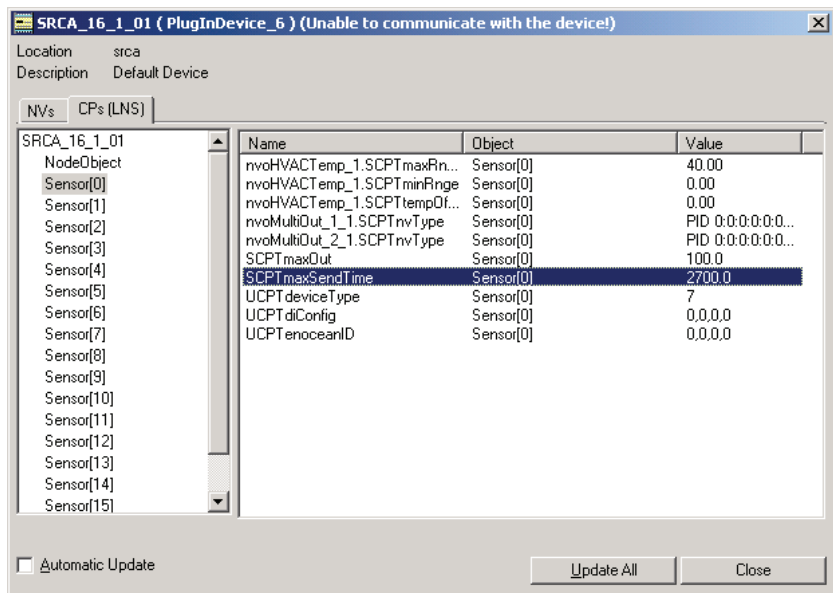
SRCA_16_1_01 ( PlugInDevice_6 ) (Unable to communicate with the device!)

Location srca
Description Default Device

NVs CPs (LNS)

SRCA_16_1_01
NodeObject
Sensor[0]
Sensor[1]
Sensor[2]
Sensor[3]
Sensor[4]
Sensor[5]
Sensor[6]
Sensor[7]
Sensor[8]
Sensor[9]
Sensor[10]
Sensor[11]
Sensor[12]
Sensor[13]
Sensor[14]
Sensor[15]

| Name | Object | Value |
|---|---|---|
| nvoHVACTemp_1.SCPTmaxRn... | Sensor[0] | 40.00 |
| nvoHVACTemp_1.SCPTminRnge | Sensor[0] | 0.00 |
| nvoHVACTemp_1.SCPTtempOf... | Sensor[0] | 0.00 |
| nvoMultiOut_1_1.SCPTnvType | Sensor[0] | PID 0:0:0:0:0:0... |
| nvoMultiOut_2_1.SCPTnvType | Sensor[0] | PID 0:0:0:0:0:0... |
| SCPTmaxOut | Sensor[0] | 100.0 |
| SCPTmaxSendTime | Sensor[0] | 2700.0 |
| UCPTdeviceType | Sensor[0] | 7 |
| UCPTdiConfig | Sensor[0] | 0,0,0,0 |
| UCPTenoceanID | Sensor[0] | 0,0,0,0 |

Automatic Update

Update All
Close